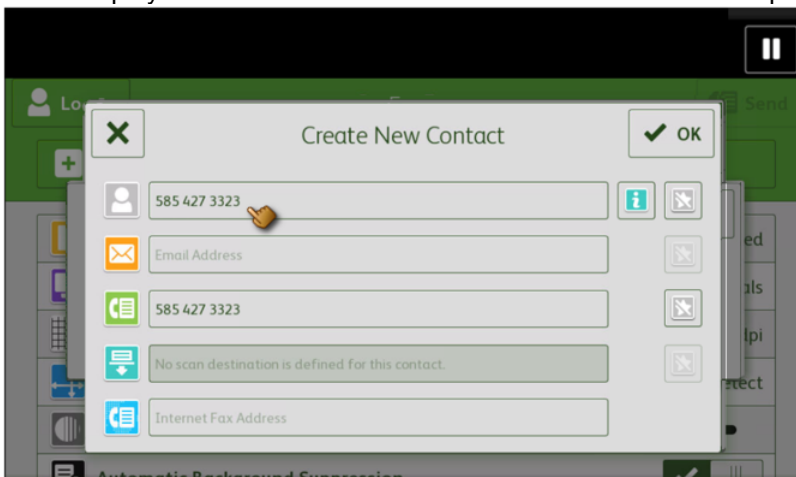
Lo

Send

Create New Contact

OK

585 427 3323

Email Address

585 427 3323

No scan destination is defined for this contact.

Internet Fax Address

ed

als

dpi

etect

Automatic Background Suppression